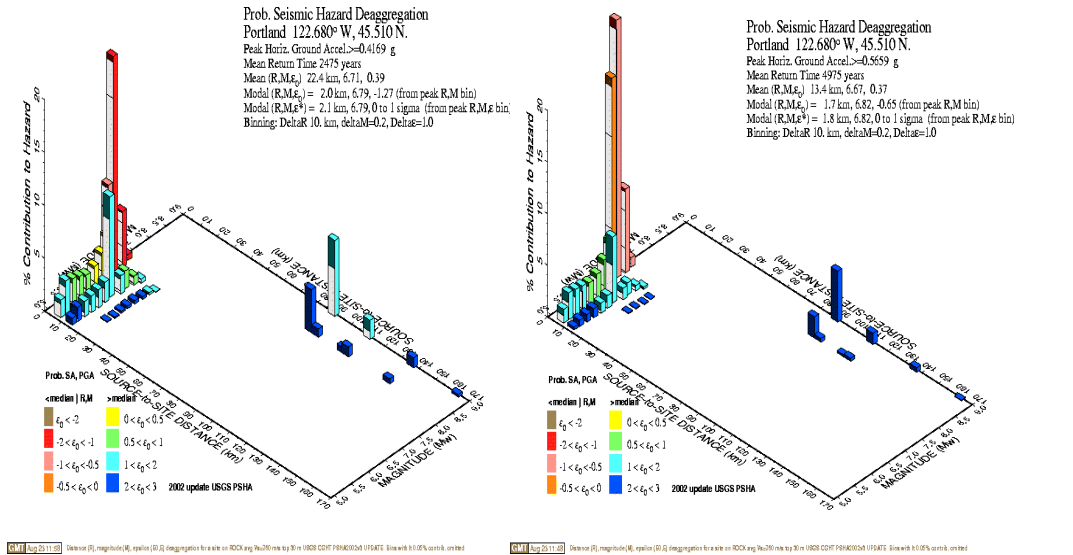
Prob. Seismic Hazard Deaggregation
Portland 122.680° W, 45.510 N.
Peak Horiz. Ground Accel.>=0.4169 g
Mean Return Time 2475 years
Mean (R,M,$\varepsilon_0$) 22.4 km, 6.71, 0.39
Modal (R,M,$\varepsilon_0$) = 2.0 km, 6.79, -1.27 (from peak R,M bin)
Modal (R,M,$\varepsilon^*$) = 2.1 km, 6.79, 0 to 1 sigma (from peak R,M,ε bin)
Binning: DeltaR 10. km, deltaM=0.2, Deltaε=1.0

% Contribution to Hazard
20
15
10
5
SOURCE-to-SITE DISTANCE (km)
MAGNITUDE (Mw)

Prob. SA, PGA
<median | R,M
>median
$\varepsilon_0 < -2$
$-2 < \varepsilon_0 < -1$
$-1 < \varepsilon_0 < -0.5$
$-0.5 < \varepsilon_0 < 0$
$0 < \varepsilon_0 < 0.5$
$0.5 < \varepsilon_0 < 1$
$1 < \varepsilon_0 < 2$
$2 < \varepsilon_0 < 3$
2002 update USGS PSHA

GMT Aug 23 11:50 Distance (R), magnitude (M), epsilon (E0,E) deaggregation for a site on ROCK avg Vs=760 m/s top 30 m USGS CGHT PSHA2002 UPDATE Bins with lt 0.05% contrib. omitted

Prob. Seismic Hazard Deaggregation
Portland 122.680° W, 45.510 N.
Peak Horiz. Ground Accel.>=0.5659 g
Mean Return Time 4975 years
Mean (R,M,$\varepsilon_0$) 13.4 km, 6.67, 0.37
Modal (R,M,$\varepsilon_0$) = 1.7 km, 6.82, -0.65 (from peak R,M bin)
Modal (R,M,$\varepsilon^*$) = 1.8 km, 6.82, 0 to 1 sigma (from peak R,M,ε bin)
Binning: DeltaR 10. km, deltaM=0.2, Deltaε=1.0

% Contribution to Hazard
15
10
5
SOURCE-to-SITE DISTANCE (km)
MAGNITUDE (Mw)

Prob. SA, PGA
<median | R,M
>median
$\varepsilon_0 < -2$
$-2 < \varepsilon_0 < -1$
$-1 < \varepsilon_0 < -0.5$
$-0.5 < \varepsilon_0 < 0$
$0 < \varepsilon_0 < 0.5$
$0.5 < \varepsilon_0 < 1$
$1 < \varepsilon_0 < 2$
$2 < \varepsilon_0 < 3$
2002 update USGS PSHA

GMT Aug 23 11:48 Distance (R), magnitude (M), epsilon (E0,E) deaggregation for a site on ROCK avg Vs=760 m/s top 30 m USGS CGHT PSHA2002 UPDATE Bins with lt 0.05% contrib. omitted